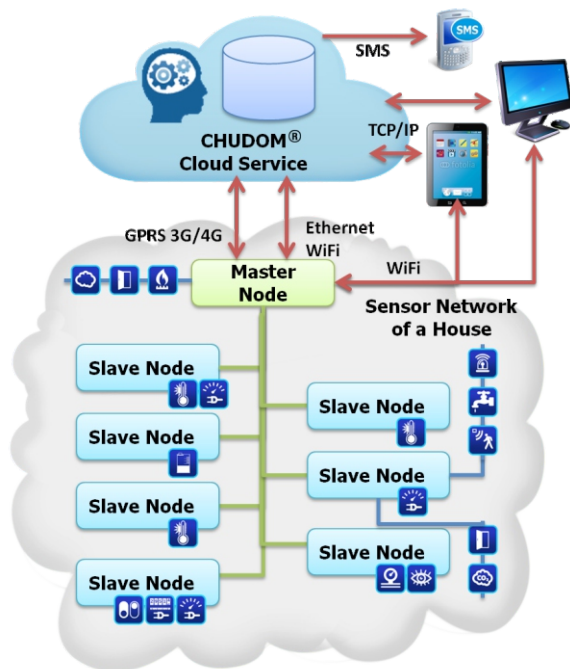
SMS

CHUDOM®
Cloud Service

TCP/IP

GPRS 3G/4G

Ethernet
WiFi

Master
Node

WiFi

Sensor Network
of a House

Slave Node

Slave Node

Slave Node

Slave Node

Slave Node

Slave Node

Slave Node

Slave Node